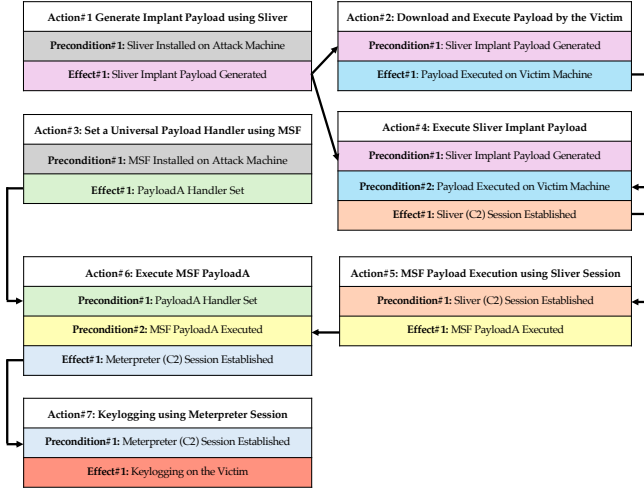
Action#1 Generate Implant Payload using Sliver

Precondition#1: Sliver Installed on Attack Machine

Effect#1: Sliver Implant Payload Generated

Action#2: Download and Execute Payload by the Victim

Precondition#1: Sliver Implant Payload Generated

Effect#1: Payload Executed on Victim Machine

Action#3: Set a Universal Payload Handler using MSF

Precondition#1: MSF Installed on Attack Machine

Effect#1: PayloadA Handler Set

Action#4: Execute Sliver Implant Payload

Precondition#1: Sliver Implant Payload Generated

Precondition#2: Payload Executed on Victim Machine

Effect#1: Sliver (C2) Session Established

Action#6: Execute MSF PayloadA

Precondition#1: PayloadA Handler Set

Precondition#2: MSF PayloadA Executed

Effect#1: Meterpreter (C2) Session Established

Action#5: MSF Payload Execution using Sliver Session

Precondition#1: Sliver (C2) Session Established

Effect#1: MSF PayloadA Executed

Action#7: Keylogging using Meterpreter Session

Precondition#1: Meterpreter (C2) Session Established

Effect#1: Keylogging on the Victim